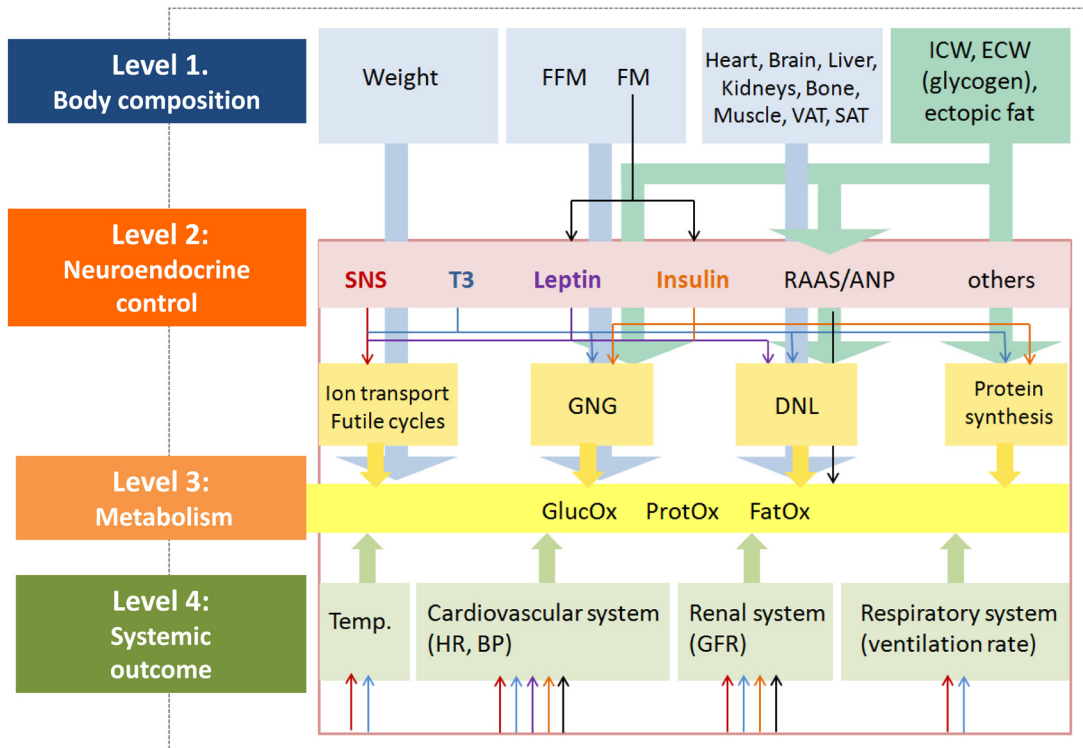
Level 1.
Body composition

Weight

FFM FM

Heart, Brain, Liver, Kidneys, Bone, Muscle, VAT, SAT

ICW, ECW (glycogen), ectopic fat

Level 2:
Neuroendocrine control

SNS T3 Leptin Insulin RAAS/ANP others

Ion transport Futile cycles

GNG

DNL

Protein synthesis

Level 3:
Metabolism

GlucOx ProtOx FatOx

Level 4:
Systemic outcome

Temp.

Cardiovascular system (HR, BP)

Renal system (GFR)

Respiratory system (ventilation rate)